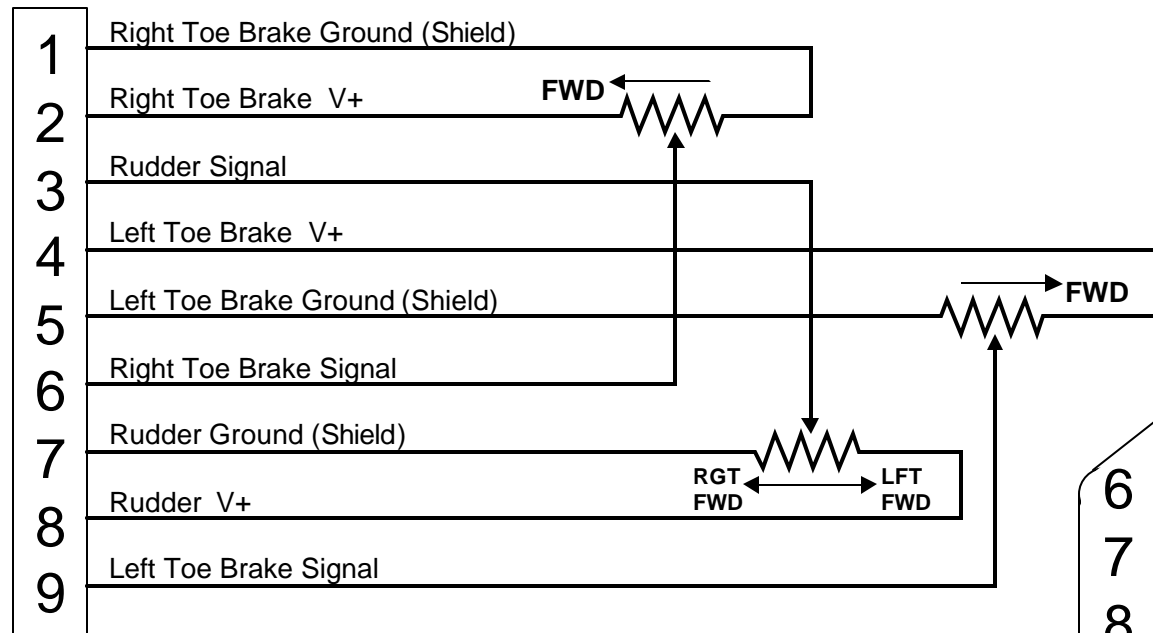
1
Right Toe Brake Ground (Shield)
2
Right Toe Brake V+
FWD
3
Rudder Signal
4
Left Toe Brake V+
5
Left Toe Brake Ground (Shield)
FWD
6
Right Toe Brake Signal
7
Rudder Ground (Shield)
8
Rudder V+
RGT FWD
LFT FWD
9
Left Toe Brake Signal
6
7
8